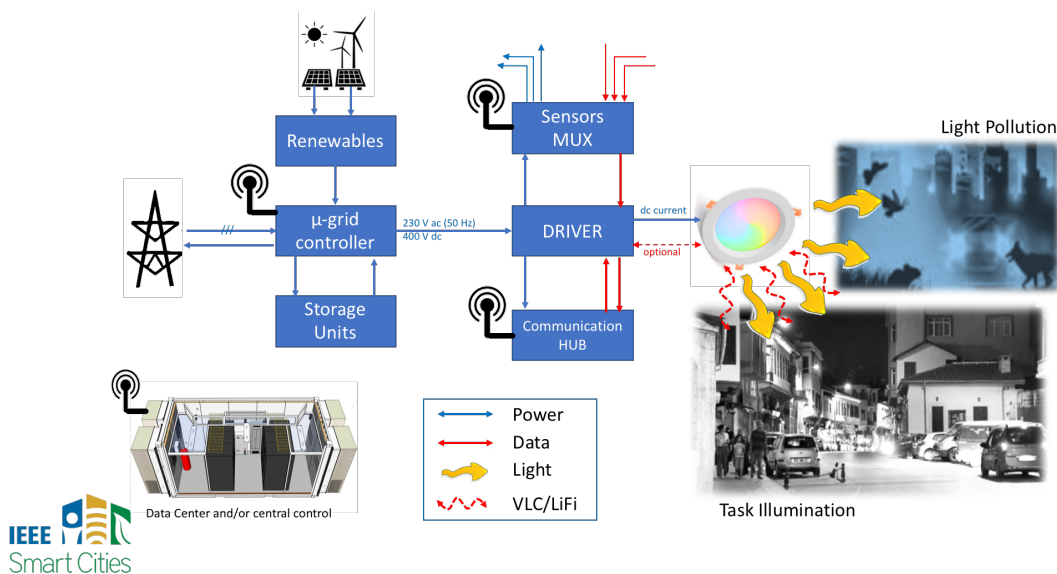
Renewables

µ-grid controller

Storage Units

230 V ac (50 Hz)
400 V dc

Sensors MUX

DRIVER

Communication HUB

dc current

optional

Light Pollution

Task Illumination

Power

Data

Light

VLC/LiFi

Data Center and/or central control

IEEE Smart Cities